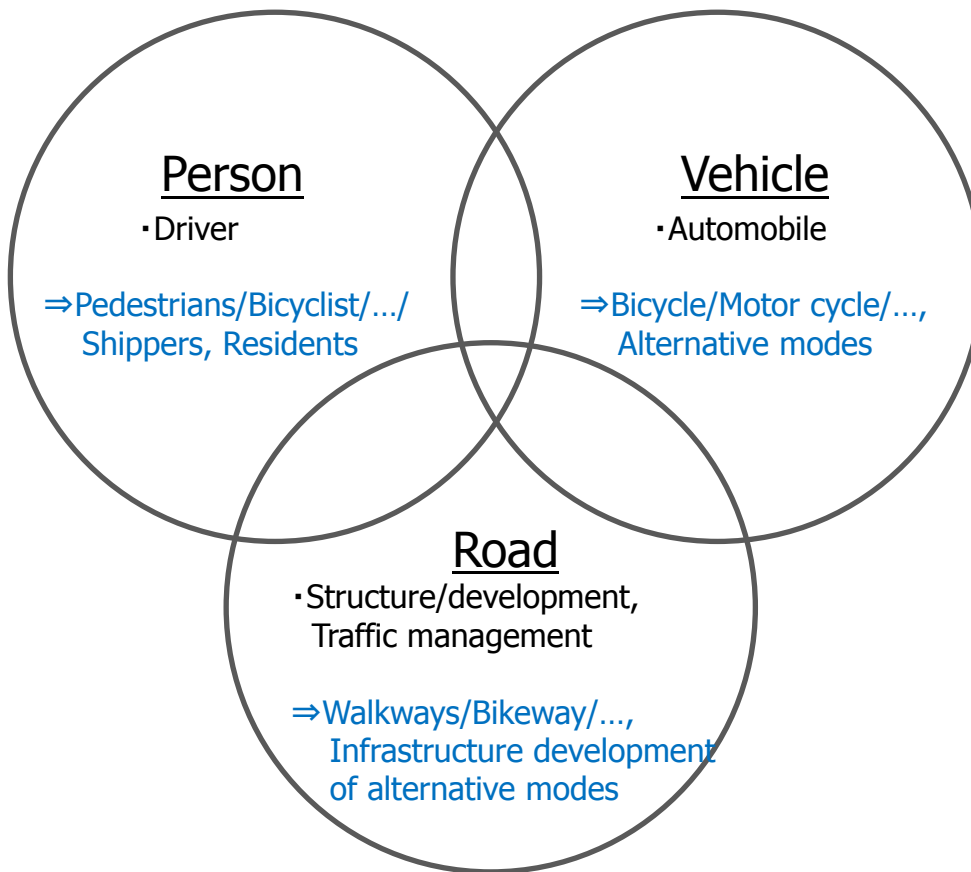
Person
・Driver

⇒Pedestrians/Bicyclist/…/ Shippers, Residents

Vehicle
・Automobile

⇒Bicycle/Motor cycle/…, Alternative modes

Road
・Structure/development, Traffic management

⇒Walkways/Bikeway/…, Infrastructure development of alternative modes